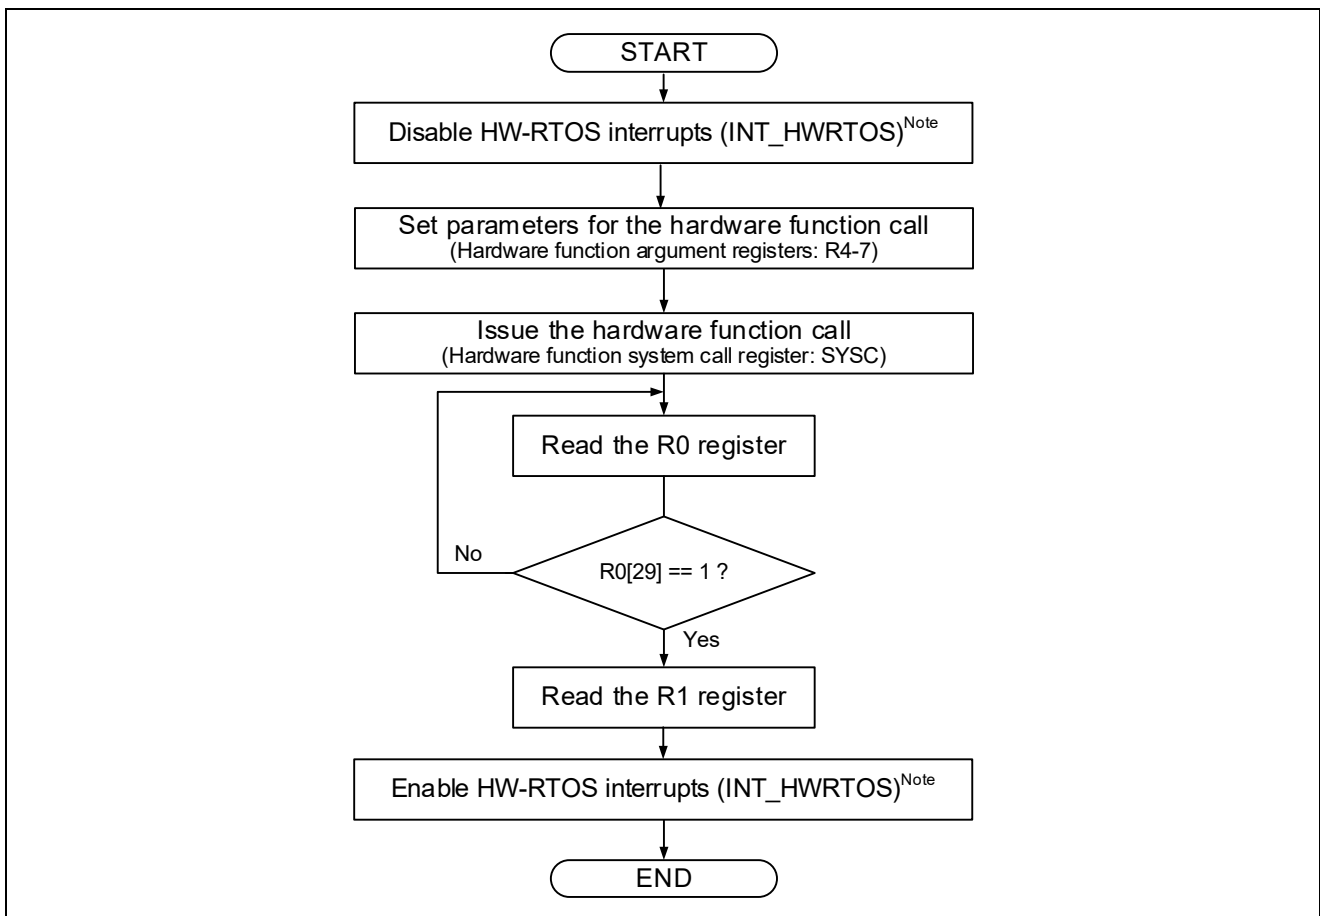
START

Disable HW-RTOS interrupts (INT_HWRTOS)$^{Note}$

Set parameters for the hardware function call
(Hardware function argument registers: R4-7)

Issue the hardware function call
(Hardware function system call register: SYSC)

Read the R0 register

No

R0[29] == 1 ?

Yes

Read the R1 register

Enable HW-RTOS interrupts (INT_HWRTOS)$^{Note}$

END